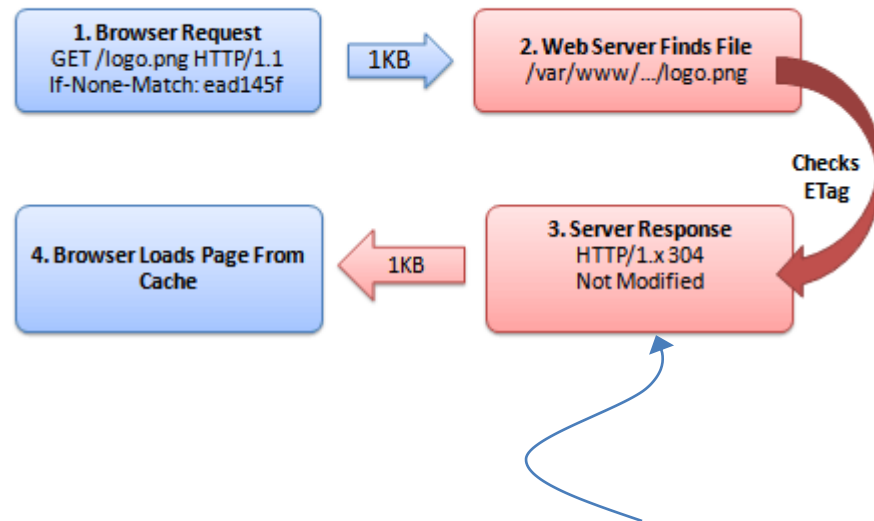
1. Browser Request
GET /logo.png HTTP/1.1
If-None-Match: ead145f

1KB

2. Web Server Finds File
/var/www/.../logo.png

Checks ETag

4. Browser Loads Page From Cache

1KB

3. Server Response
HTTP/1.x 304
Not Modified